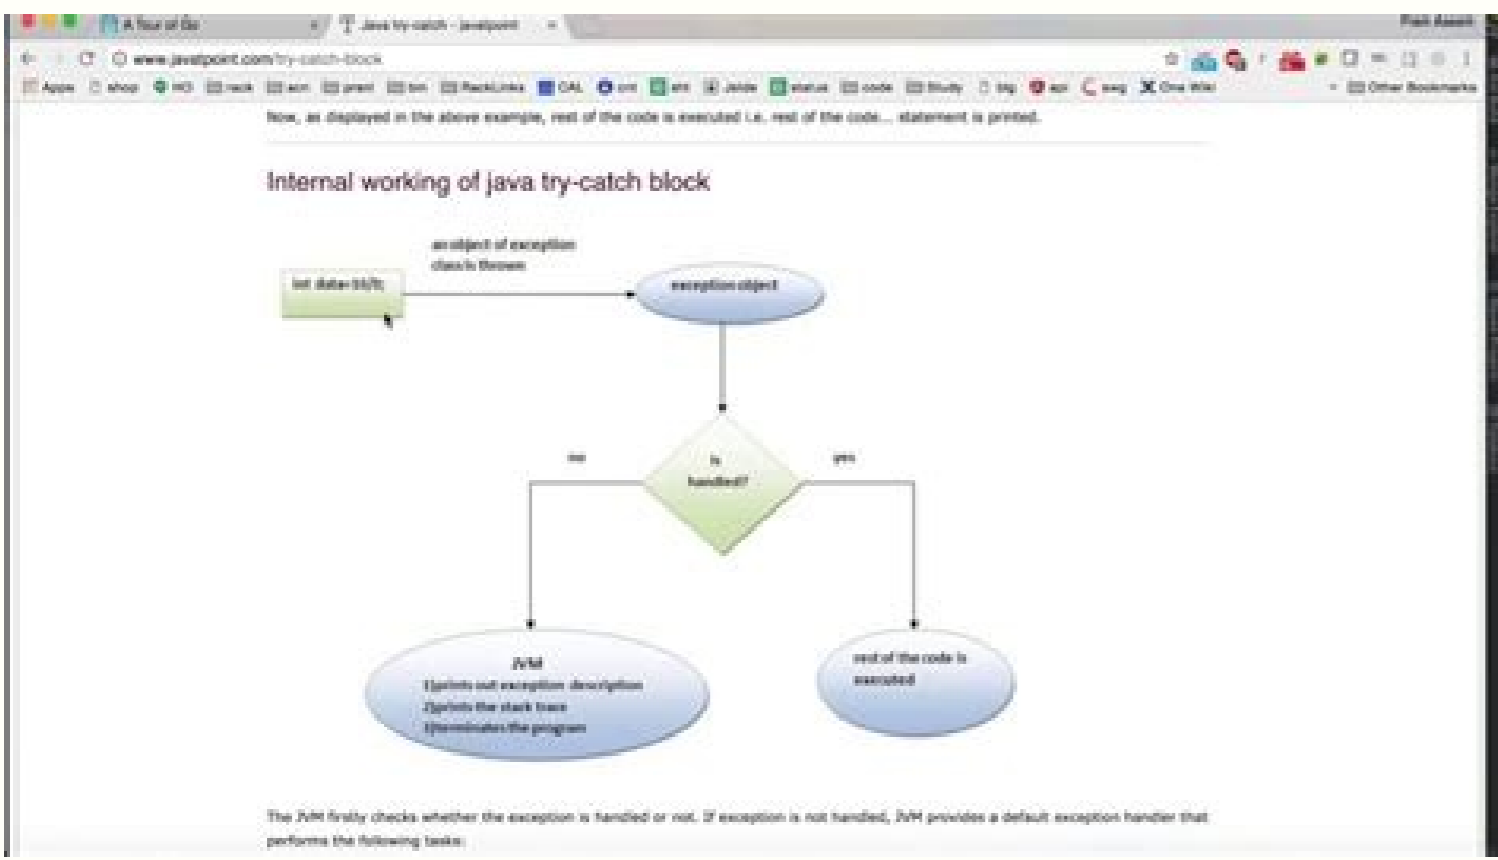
A Tour of Go
Java try-catch - javatpoint
www.javatpoint.com/try-catch-block
Apps shop HO rack acn prant bm RackLinks CAL cnt sts Jelde status code Study big api swag One Wiki
Other Bookmarks

Now, as displayed in the above example, rest of the code is executed i.e. rest of the code... statement is printed.

Internal working of java try-catch block

an object of exception class is thrown

int data=50/0;

exception object

is handled?

no

yes

JVM
1)prints out exception description
2)prints the stack trace
3)terminates the program

rest of the code is executed

The JVM firstly checks whether the exception is handled or not. If exception is not handled, JVM provides a default exception handler that performs the following tasks: